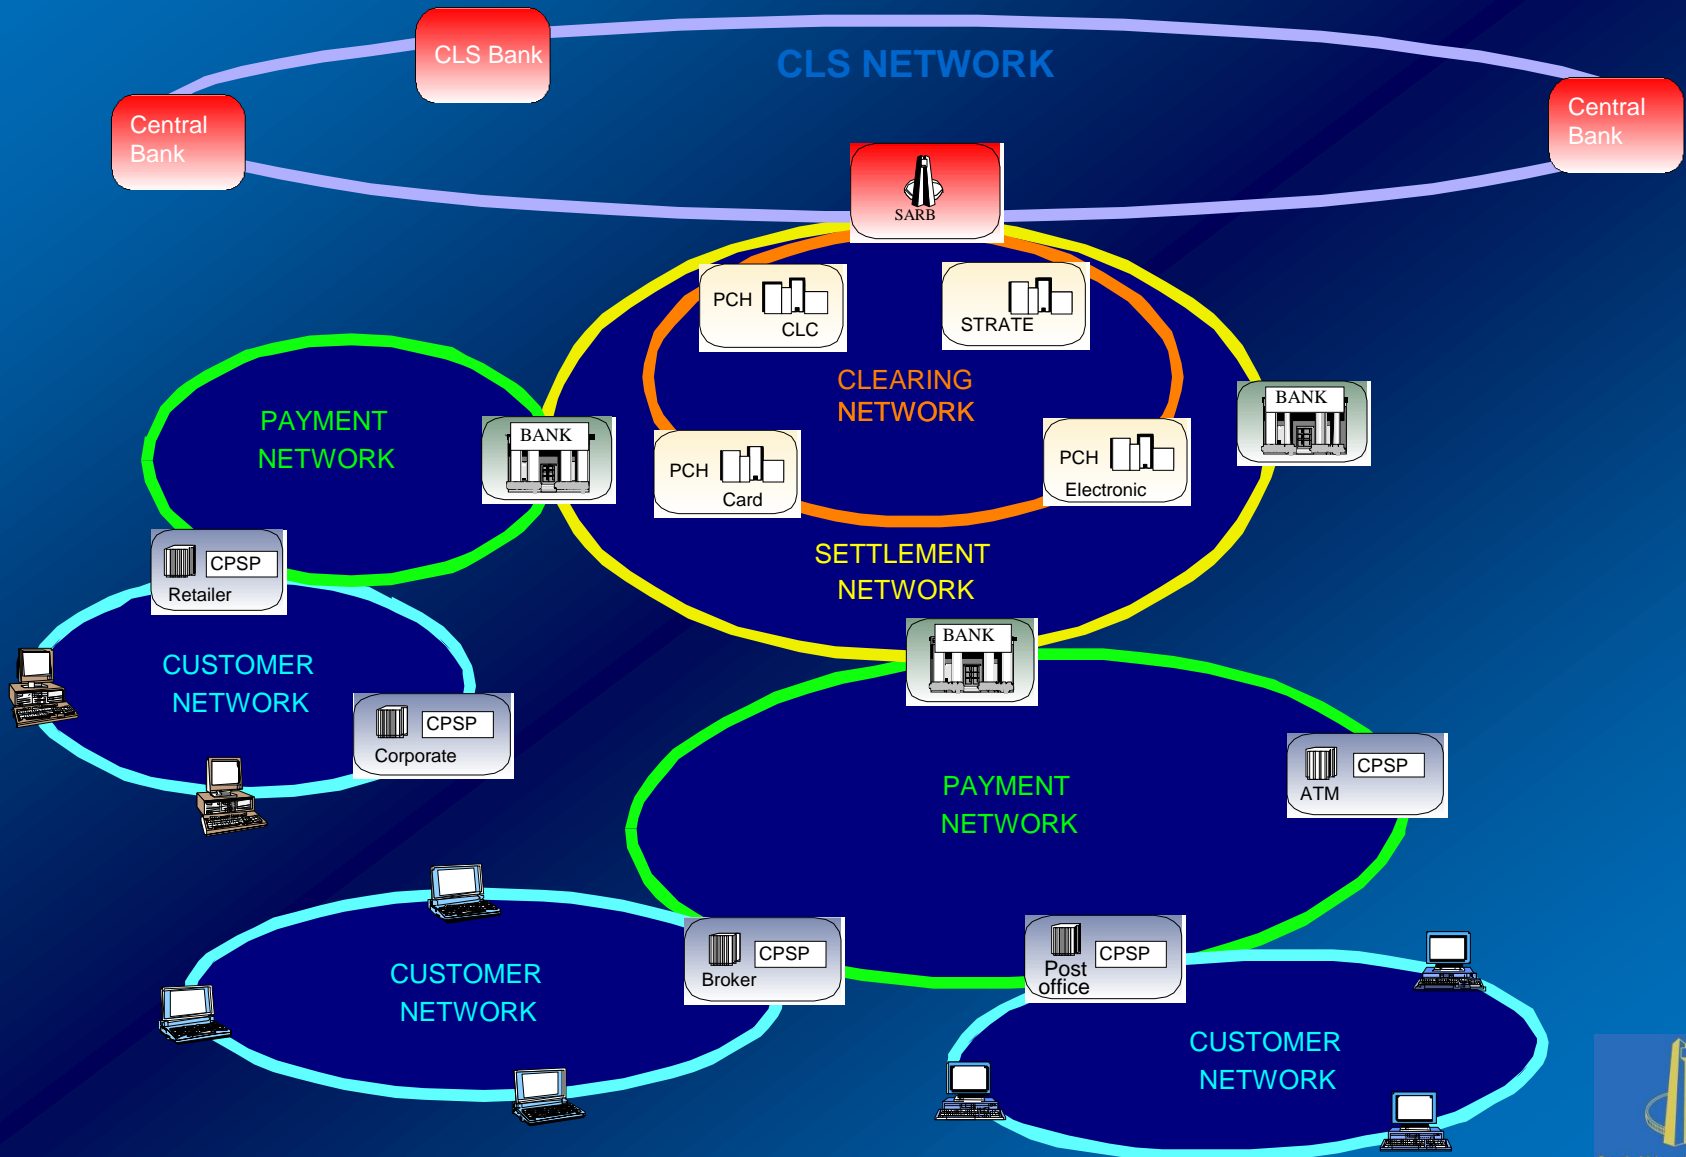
CLS Bank

CLS NETWORK

Central Bank

Central Bank

SARB

PCH CLC

STRATE

CLEARING NETWORK

PAYMENT NETWORK

BANK

PCH Card

PCH Electronic

BANK

SETTLEMENT NETWORK

CPSP Retailer

CUSTOMER NETWORK

CPSP Corporate

BANK

PAYMENT NETWORK

CPSP ATM

CUSTOMER NETWORK

CPSP Broker

CPSP Post office

CUSTOMER NETWORK